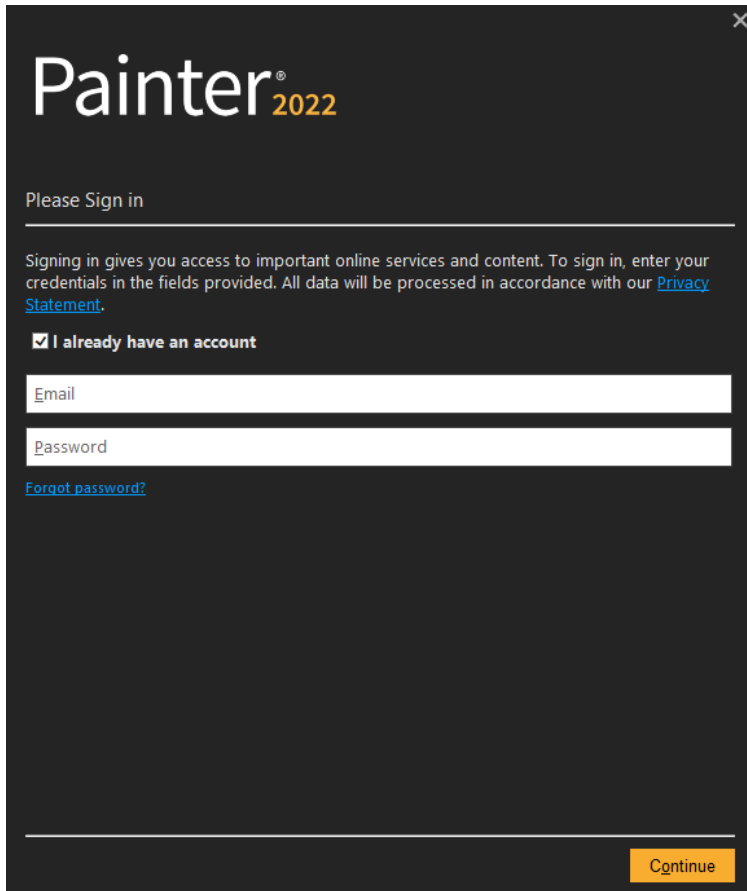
×

Painter® 2022

Please Sign in

Signing in gives you access to important online services and content. To sign in, enter your credentials in the fields provided. All data will be processed in accordance with our Privacy Statement.

I already have an account

Email

Password

Forgot password?

Continue